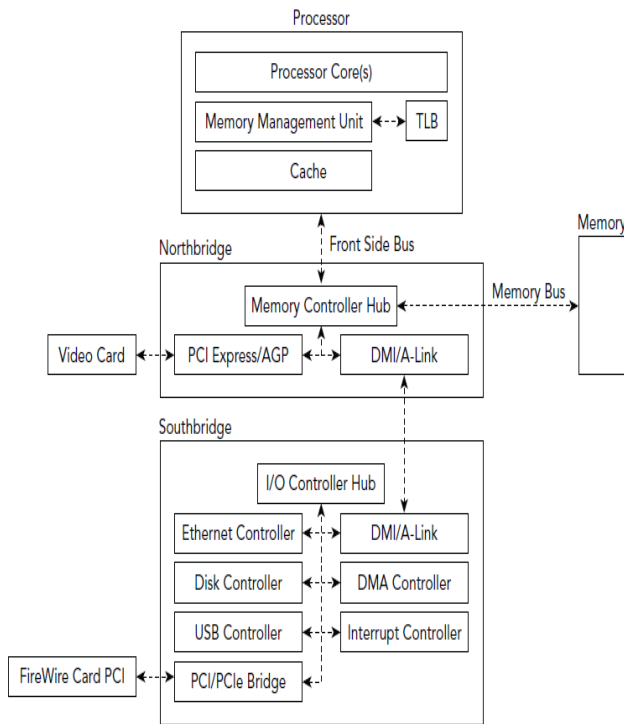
Processor

Processor Core(s)

Memory Management Unit

TLB

Cache

Northbridge

Front Side Bus

Memory

Memory Controller Hub

Memory Bus

Video Card

PCI Express/AGP

DMI/A-Link

Southbridge

I/O Controller Hub

Ethernet Controller

DMI/A-Link

Disk Controller

DMA Controller

USB Controller

Interrupt Controller

FireWire Card PCI

PCI/PCIe Bridge